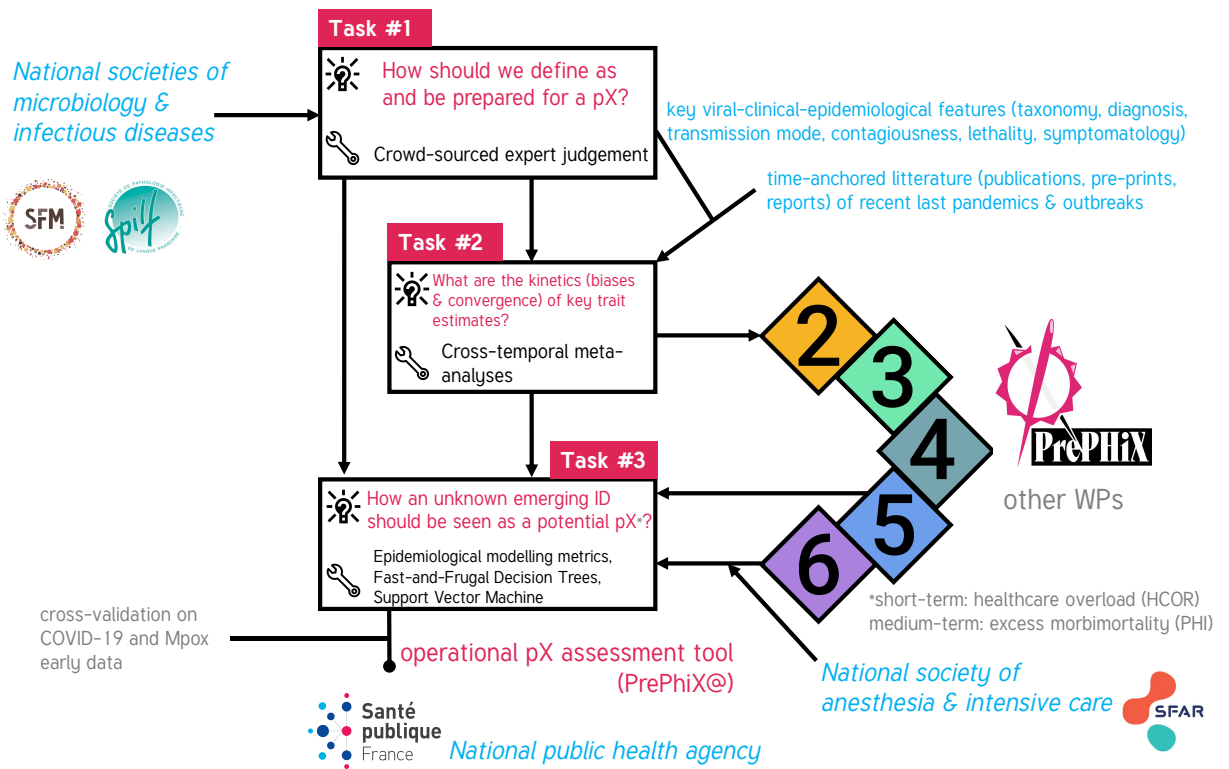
Task #1

How should we define as and be prepared for a pX?

Crowd-sourced expert judgement

National societies of microbiology & infectious diseases

SFM

Spilf

SOCIÉTÉ DE PATHOLOGIE INFECTIEUSE DE LANGUE FRANÇAISE

key viral-clinical-epidemiological features (taxonomy, diagnosis, transmission mode, contagiousness, lethality, symptomatology)

time-anchored litterature (publications, pre-prints, reports) of recent last pandemics & outbreaks

Task #2

What are the kinetics (biases & convergence) of key trait estimates?

Cross-temporal meta-analyses

2

3

4

5

6

PrePHiX

other WPs

Task #3

How an unknown emerging ID should be seen as a potential pX*?

Epidemiological modelling metrics, Fast-and-Frugal Decision Trees, Support Vector Machine

*short-term: healthcare overload (HCOR)
medium-term: excess morbimortality (PHI)

cross-validation on COVID-19 and Mpox early data

operational pX assessment tool (PrePhiX@)

National society of anesthesia & intensive care

SFAR

Santé publique France

National public health agency